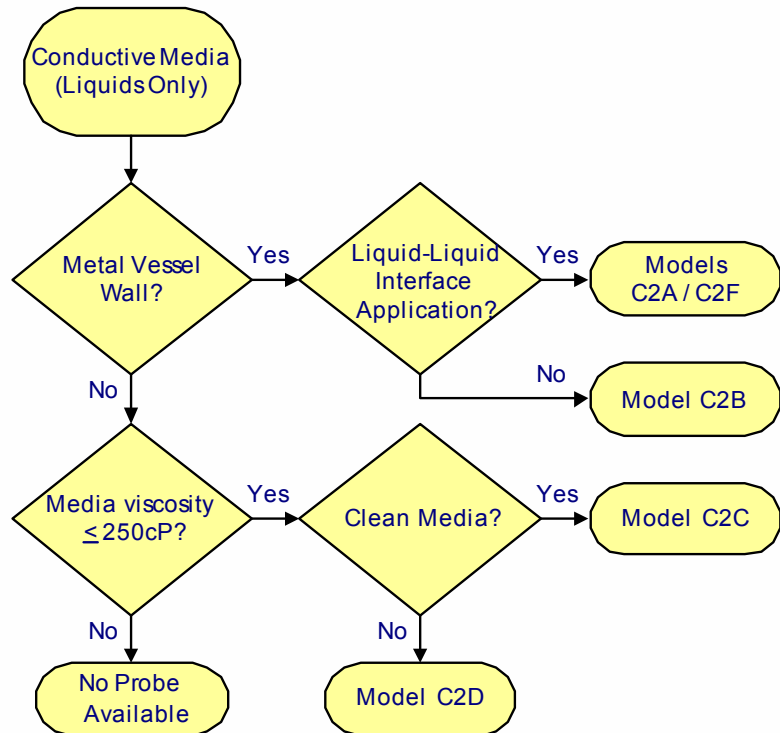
Conductive Media (Liquids Only)

Metal Vessel Wall?

Yes

Liquid-Liquid Interface Application?

Yes

Models C2A / C2F

No

Model C2B

No

Media viscosity $\leq$250cP?

Yes

Clean Media?

Yes

Model C2C

No

No Probe Available

No

Model C2D